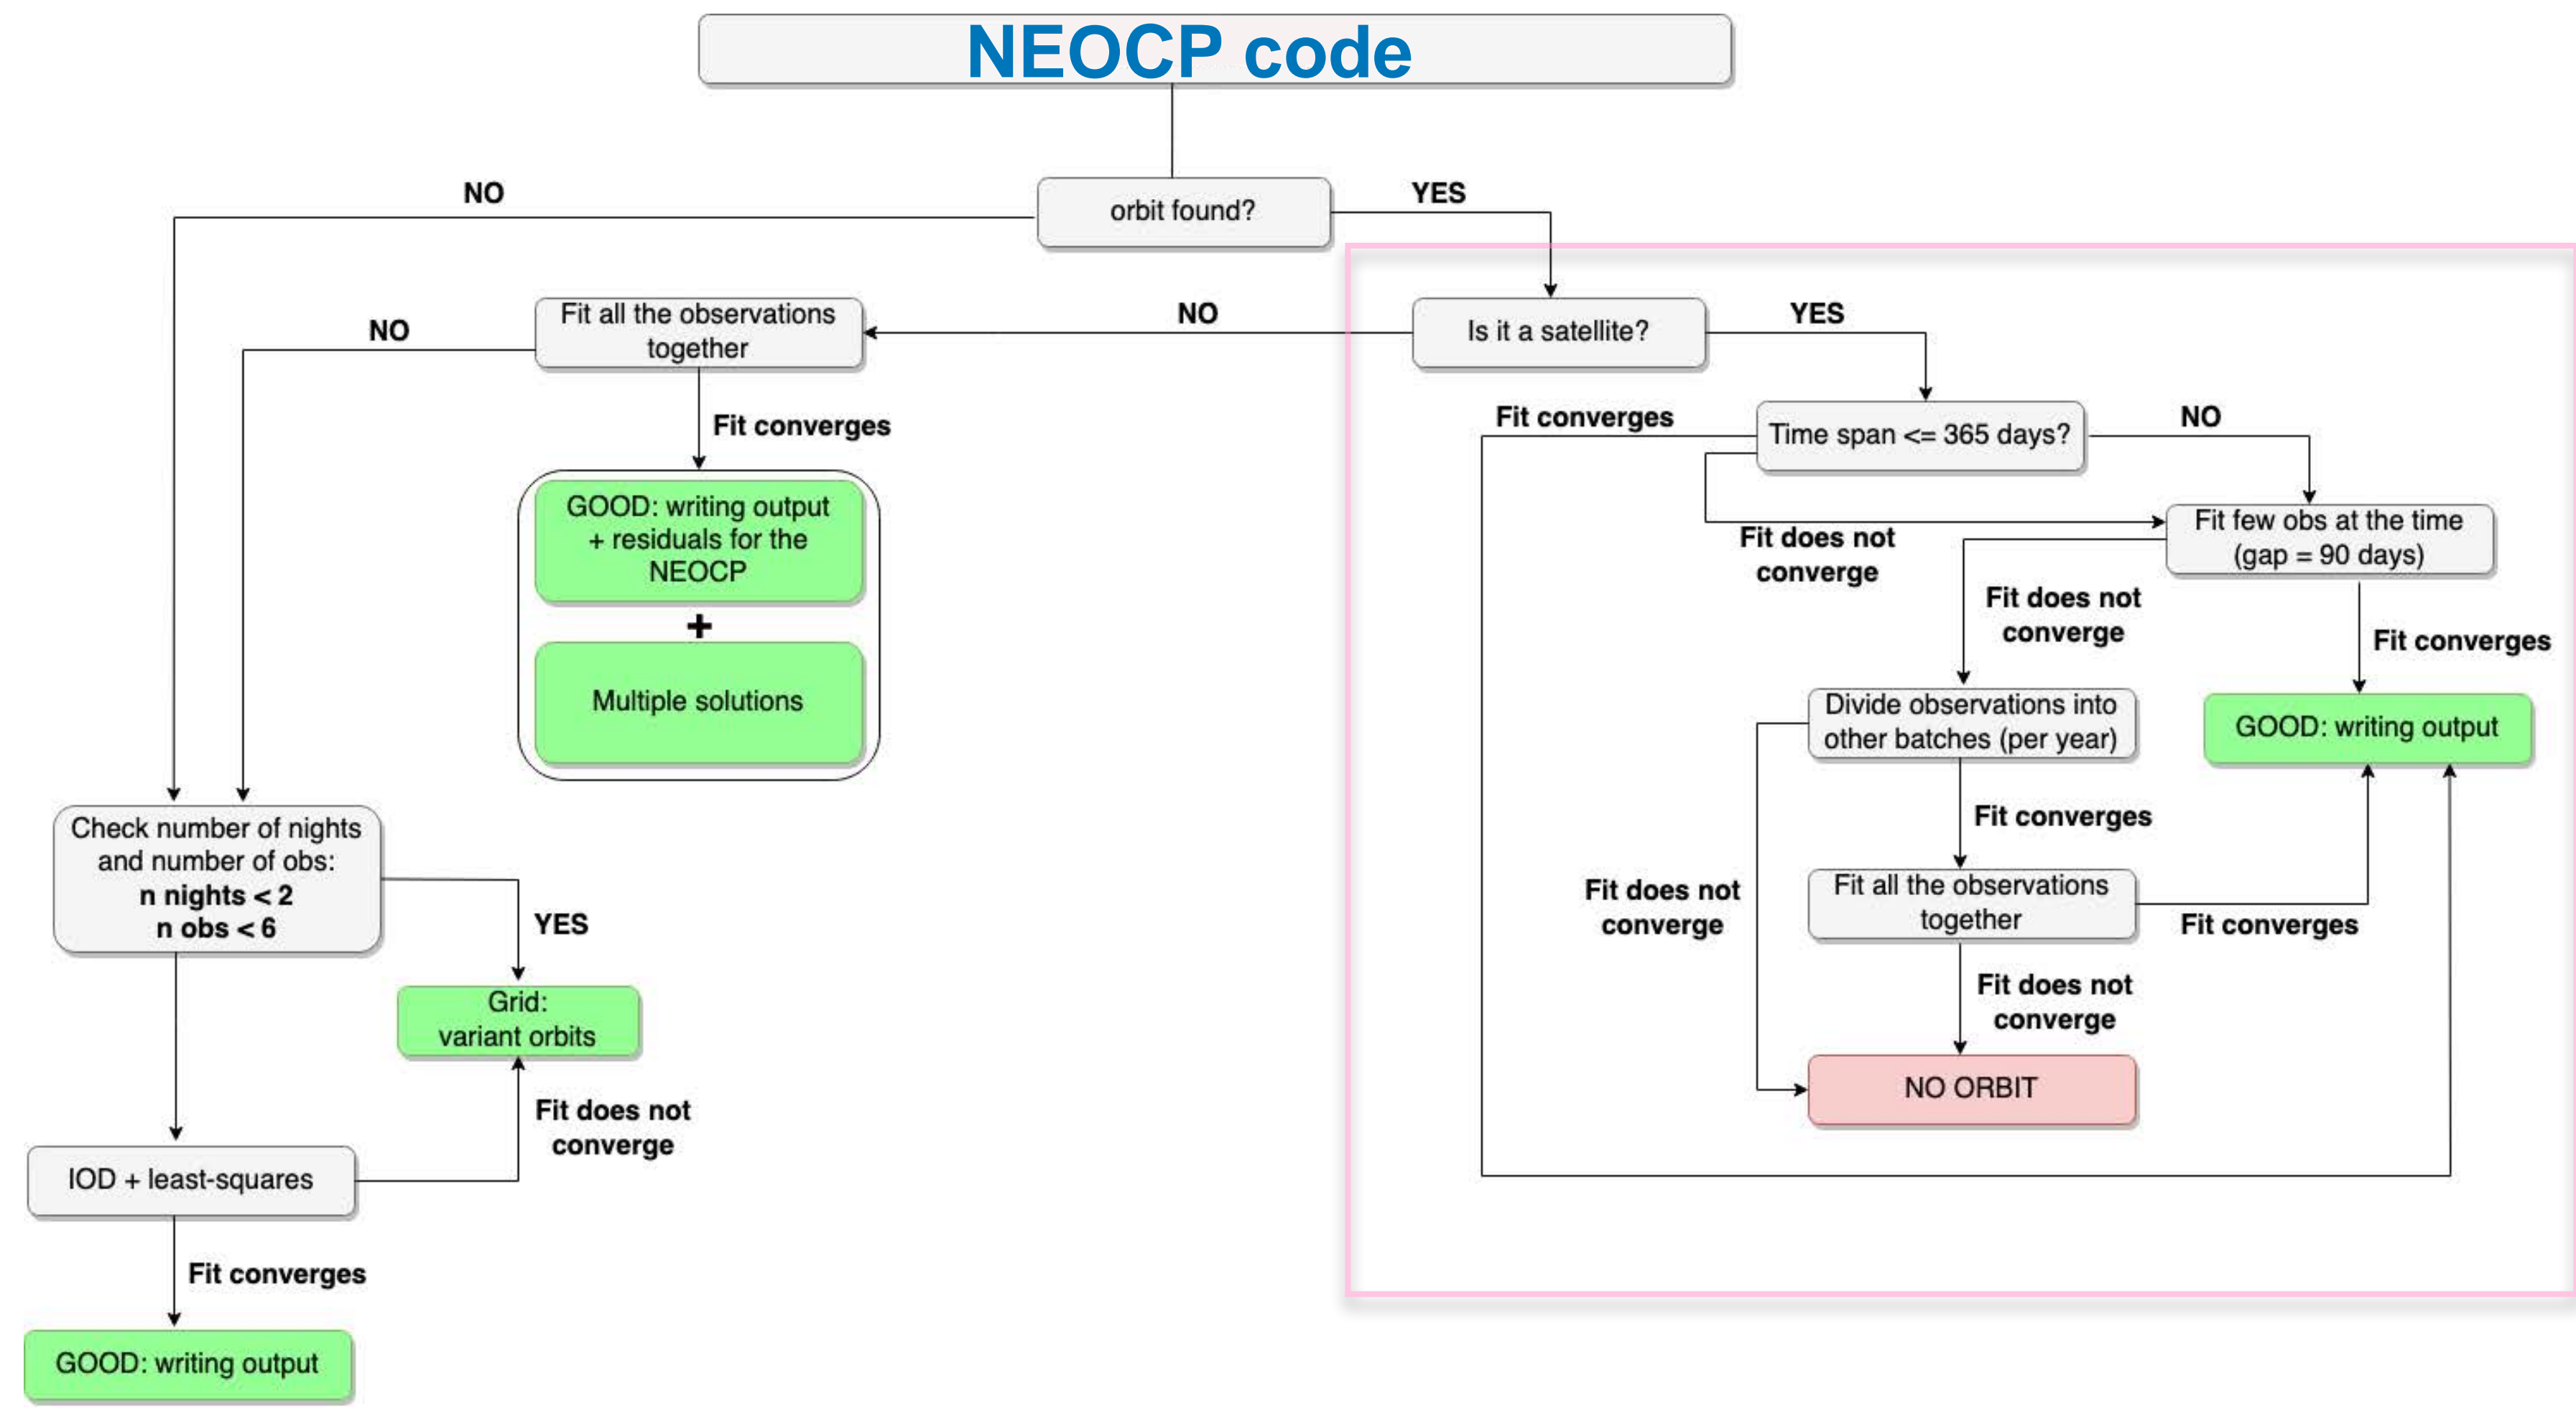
NEOCP code

NO

orbit found?

YES

NO

Fit all the observations together

NO

Is it a satellite?

YES

Fit converges

Fit converges

Time span <= 365 days?

NO

GOOD: writing output + residuals for the NEOCP

+

Multiple solutions

Fit does not converge

Fit few obs at the time (gap = 90 days)

Fit does not converge

Fit converges

Divide observations into other batches (per year)

GOOD: writing output

Fit converges

Check number of nights and number of obs:
**n nights < 2**
**n obs < 6**

YES

Fit does not converge

Fit all the observations together

Fit converges

Grid: variant orbits

Fit does not converge

Fit does not converge

NO ORBIT

IOD + least-squares

Fit converges

GOOD: writing output